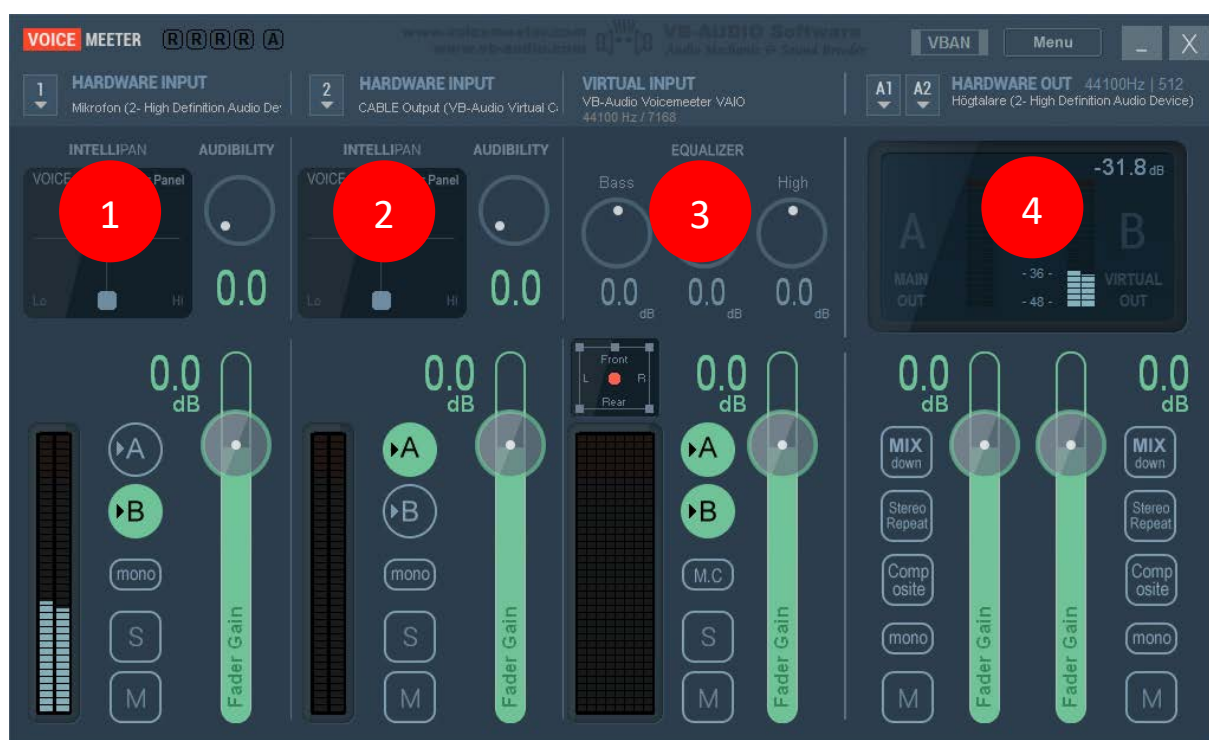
VOICE MEETER RRRR A

www.voicemeeter.com www.vb-audio.com VB-AUDIO Software Audio Mechanic & Sound Breeder

VBAN Menu _ X

1 HARDWARE INPUT Mikrofon (2- High Definition Audio De

2 HARDWARE INPUT CABLE Output (VB-Audio Virtual C

VIRTUAL INPUT VB-Audio Voicemeeter VAIO 44100 Hz / 7168

A1 A2 HARDWARE OUT 44100Hz | 512 Högtalare (2- High Definition Audio Device)

INTELLIPAN AUDIBILITY
VOICE Panel
1
Lo Hi
0.0

INTELLIPAN AUDIBILITY
VOICE Panel
2
Lo Hi
0.0

EQUALIZER
Bass High
3
0.0 dB 0.0 dB 0.0 dB

-31.8 dB
4
A MAIN OUT
B VIRTUAL OUT
-36 -
-48 -

0.0 dB
A
B
mono
S
M
Fader Gain

0.0 dB
A
B
mono
S
M
Fader Gain

Front
L R
Rear
0.0 dB
A
B
M.C
S
M
Fader Gain

0.0 dB
MIX down
Stereo Repeat
Comp osite
mono
M
Fader Gain

Fader Gain
0.0 dB
MIX down
Stereo Repeat
Comp osite
mono
M